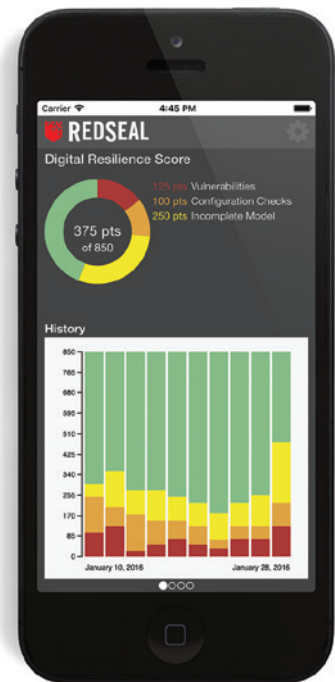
Carrier
4:45 PM

REDSEAL

Digital Resilience Score

375 pts
of 850

125 pts Vulnerabilities
100 pts Configuration Checks
250 pts Incomplete Model

History

850
765
680
595
510
425
340
255
170
85
0

January 10, 2016
January 28, 2016